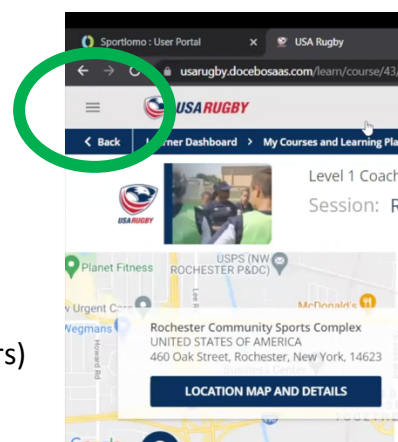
Sportlomo : User Portal × USA Rugby

usarugby.docebosaas.com/learn/course/43/

USA RUGBY

< Back Learner Dashboard > My Courses and Learning Pla

USA RUGBY

Level 1 Coach

Session: R

Planet Fitness

USPS (NW ROCHESTER P&DC)

Urgent C

Wegmans

McDonald's

Howard Rd

Rochester Community Sports Complex
UNITED STATES OF AMERICA
460 Oak Street, Rochester, New York, 14623

LOCATION MAP AND DETAILS

rs)